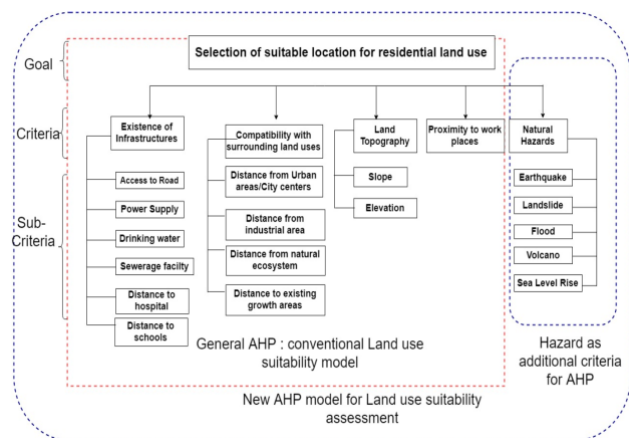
Goal

Selection of suitable location for residential land use

Criteria

Existence of Infrastructures

Compatibility with surrounding land uses

Land Topography

Proximity to work places

Natural Hazards

Sub-Criteria

Access to Road

Power Supply

Drinking water

Sewerage facilty

Distance to hospital

Distance to schools

Distance from Urban areas/City centers

Distance from industrial area

Distance from natural ecosystem

Distance to existing growth areas

Slope

Elevation

Earthquake

Landslide

Flood

Volcano

Sea Level Rise

General AHP : conventional Land use suitability model

Hazard as additional criteria for AHP

New AHP model for Land use suitability assessment